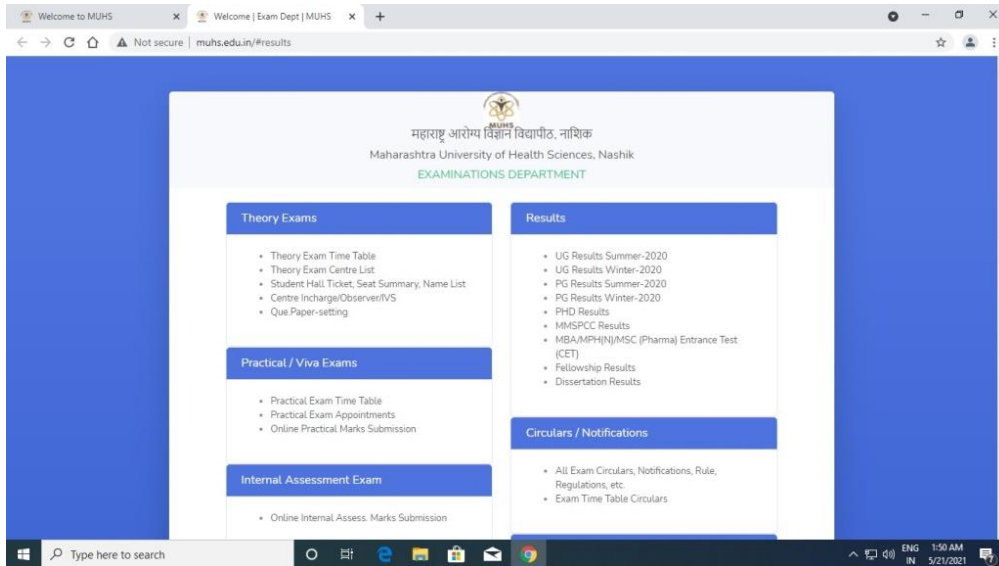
Welcome to MUHS
Welcome | Exam Dept | MUHS
Not secure | muhs.edu.in/#results

MUHS
महाराष्ट्र आरोग्य विज्ञान विद्यापीठ, नाशिक
Maharashtra University of Health Sciences, Nashik
EXAMINATIONS DEPARTMENT

Theory Exams
- Theory Exam Time Table
- Theory Exam Centre List
- Student Hall Ticket, Seat Summary, Name List
- Centre Incharge/Observer/IVS
- Que.Paper-setting

Practical / Viva Exams
- Practical Exam Time Table
- Practical Exam Appointments
- Online Practical Marks Submission

Internal Assessment Exam
- Online Internal Assess. Marks Submission

Results
- UG Results Summer-2020
- UG Results Winter-2020
- PG Results Summer-2020
- PG Results Winter-2020
- PHD Results
- MMSPCC Results
- MBA/MPH(N)/MSC (Pharma) Entrance Test (CET)
- Fellowship Results
- Dissertation Results

Circulars / Notifications
- All Exam Circulars, Notifications, Rule, Regulations, etc.
- Exam Time Table Circulars

Type here to search
ENG IN 1:50 AM 5/21/2021